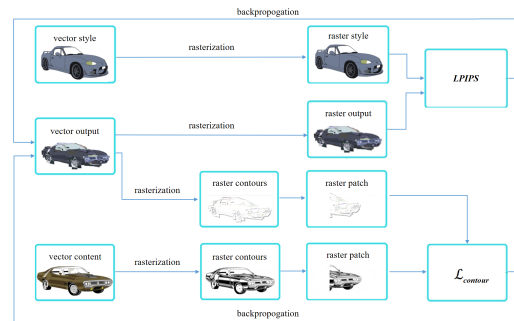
backpropogation

vector style

rasterization

raster style

LPIPS

vector output

rasterization

raster output

rasterization

raster contours

raster patch

vector content

rasterization

raster contours

raster patch

$\mathcal{L}_{contour}$

backpropogation